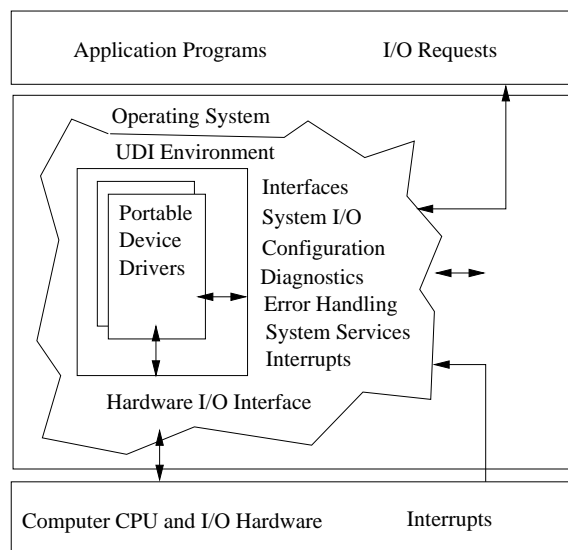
Application Programs

I/O Requests

Operating System

UDI Environment

Portable Device Drivers

Interfaces
System I/O
Configuration
Diagnostics
Error Handling
System Services
Interrupts

Hardware I/O Interface

Computer CPU and I/O Hardware

Interrupts